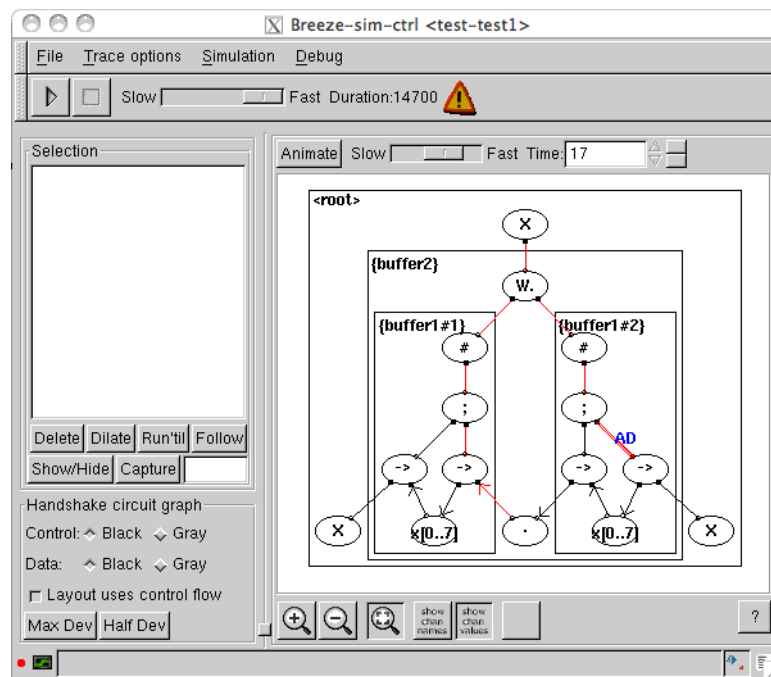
Breeze-sim-ctrl <test-test1>

File Trace options Simulation Debug

Slow Fast Duration:14700

Selection

Delete Dilate Run'til Follow
Show/Hide Capture

Handshake circuit graph
Control: Black Gray
Data: Black Gray
Layout uses control flow
Max Dev Half Dev

Animate Slow Fast Time: 17

<root>
X
{buffer2}
W.
{buffer1#1}
#
;
->
->
X
x[0..7]
·
{buffer1#2}
#
;
AD
->
->
x[0..7]
X

show chan names
show chan values
?